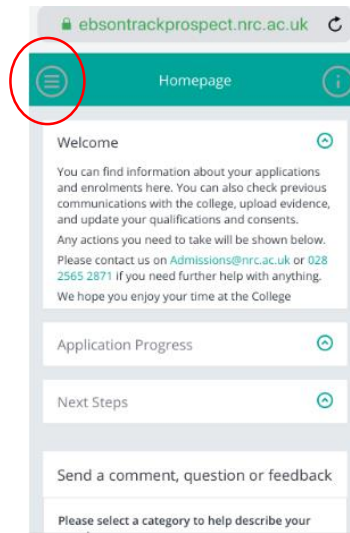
ebsontrackprospect.nrc.ac.uk

Homepage

Welcome

You can find information about your applications and enrolments here. You can also check previous communications with the college, upload evidence, and update your qualifications and consents.

Any actions you need to take will be shown below.

Please contact us on Admissions@nrc.ac.uk or 028 2565 2871 if you need further help with anything.

We hope you enjoy your time at the College

Application Progress

Next Steps

Send a comment, question or feedback

Please select a category to help describe your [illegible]